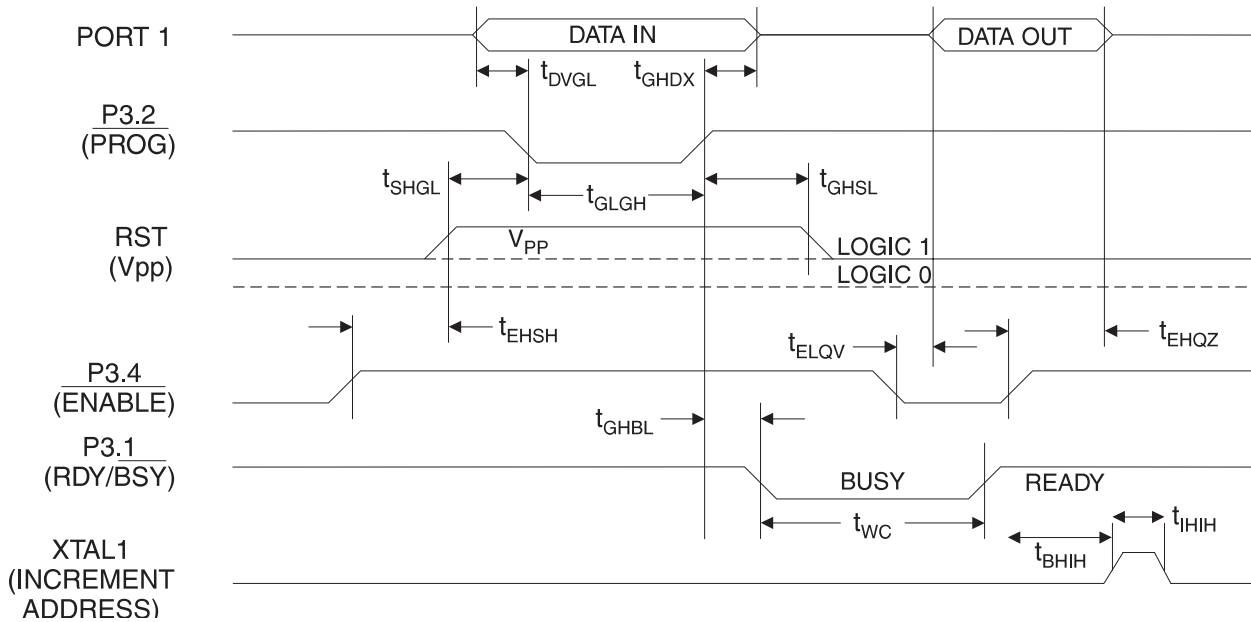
PORT 1

DATA IN

DATA OUT

$t_{DVGL}$

$t_{GHDX}$

P3.2
$\overline{(PROG)}$

$t_{SHGL}$

$t_{GLGH}$

$t_{GHSL}$

RST
(Vpp)

$V_{PP}$

LOGIC 1

LOGIC 0

$t_{EHSH}$

$t_{ELQV}$

$t_{EHQZ}$

P3.4
$\overline{(ENABLE)}$

$t_{GHBL}$

P3.1
(RDY/$\overline{BSY}$)

BUSY

READY

$t_{WC}$

$t_{IHIH}$

XTAL1
(INCREMENT
ADDRESS)

$t_{BHIH}$